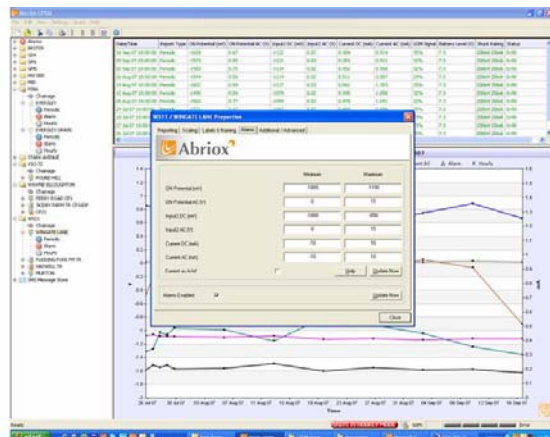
Abriox

MS11 / WINGATE LANE Properties

Reporting | Scaling | Labels & Naming | Alarms | Additional | Advanced

Abriox

| | Minimum | Maximum |
|---|---|---|
| ON Potential (mV) | -1000 | -1100 |
| ON Potential AC (V) | 0 | 15 |
| Input2 DC (mV) | -1000 | -850 |
| Input2 AC (V) | 0 | 15 |
| Current DC (mA) | -10 | 10 |
| Current AC (mA) | -10 | 10 |

Current in A-hr

Help | Update Now

Alarms Enabled

Update Now

Close

Time

Ready